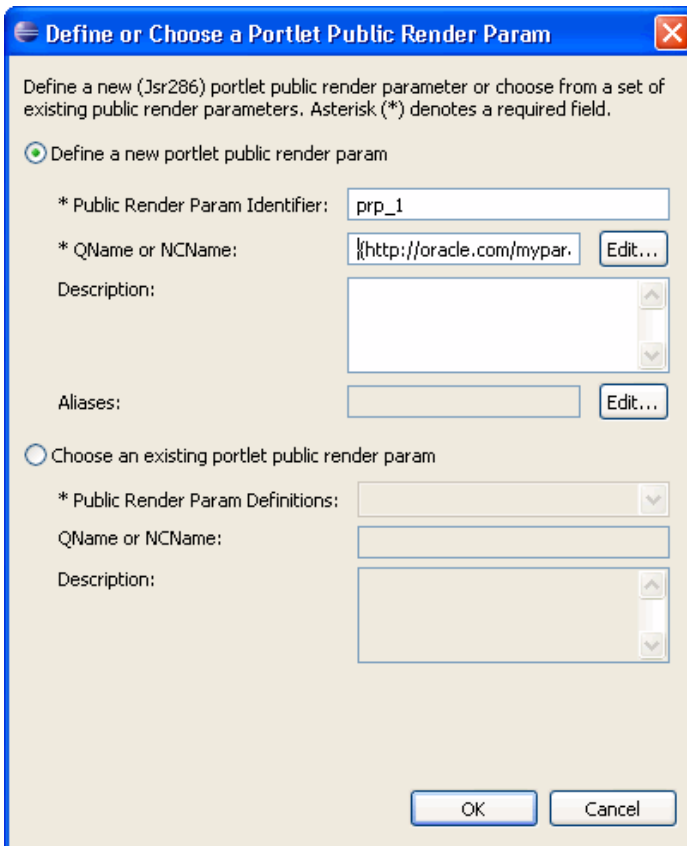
Define or Choose a Portlet Public Render Param

Define a new (Jsr286) portlet public render parameter or choose from a set of existing public render parameters. Asterisk (*) denotes a required field.

Define a new portlet public render param

* Public Render Param Identifier: prp_1

* QName or NCName: {http://oracle.com/mypar: Edit...

Description:

Aliases: Edit...

Choose an existing portlet public render param

* Public Render Param Definitions:

QName or NCName:

Description:

OK Cancel